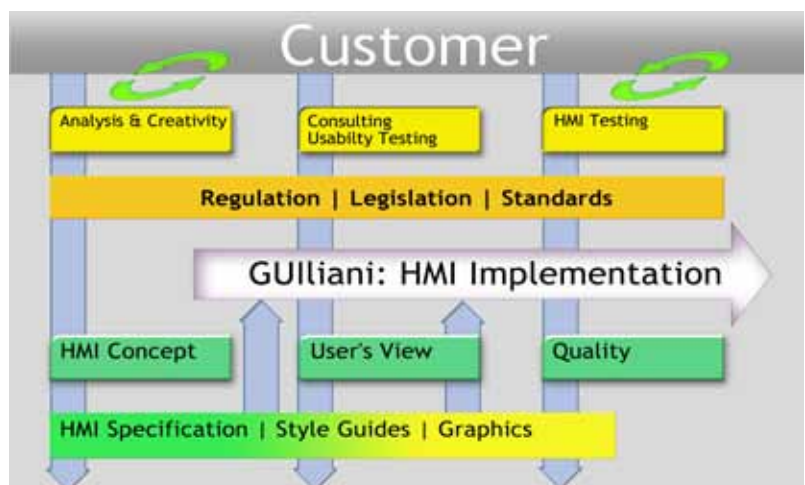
Customer

Analysis & Creativity

Consulting
Usabilty Testing

HMI Testing

Regulation | Legislation | Standards

GUIliani: HMI Implementation

HMI Concept

User's View

Quality

HMI Specification | Style Guides | Graphics